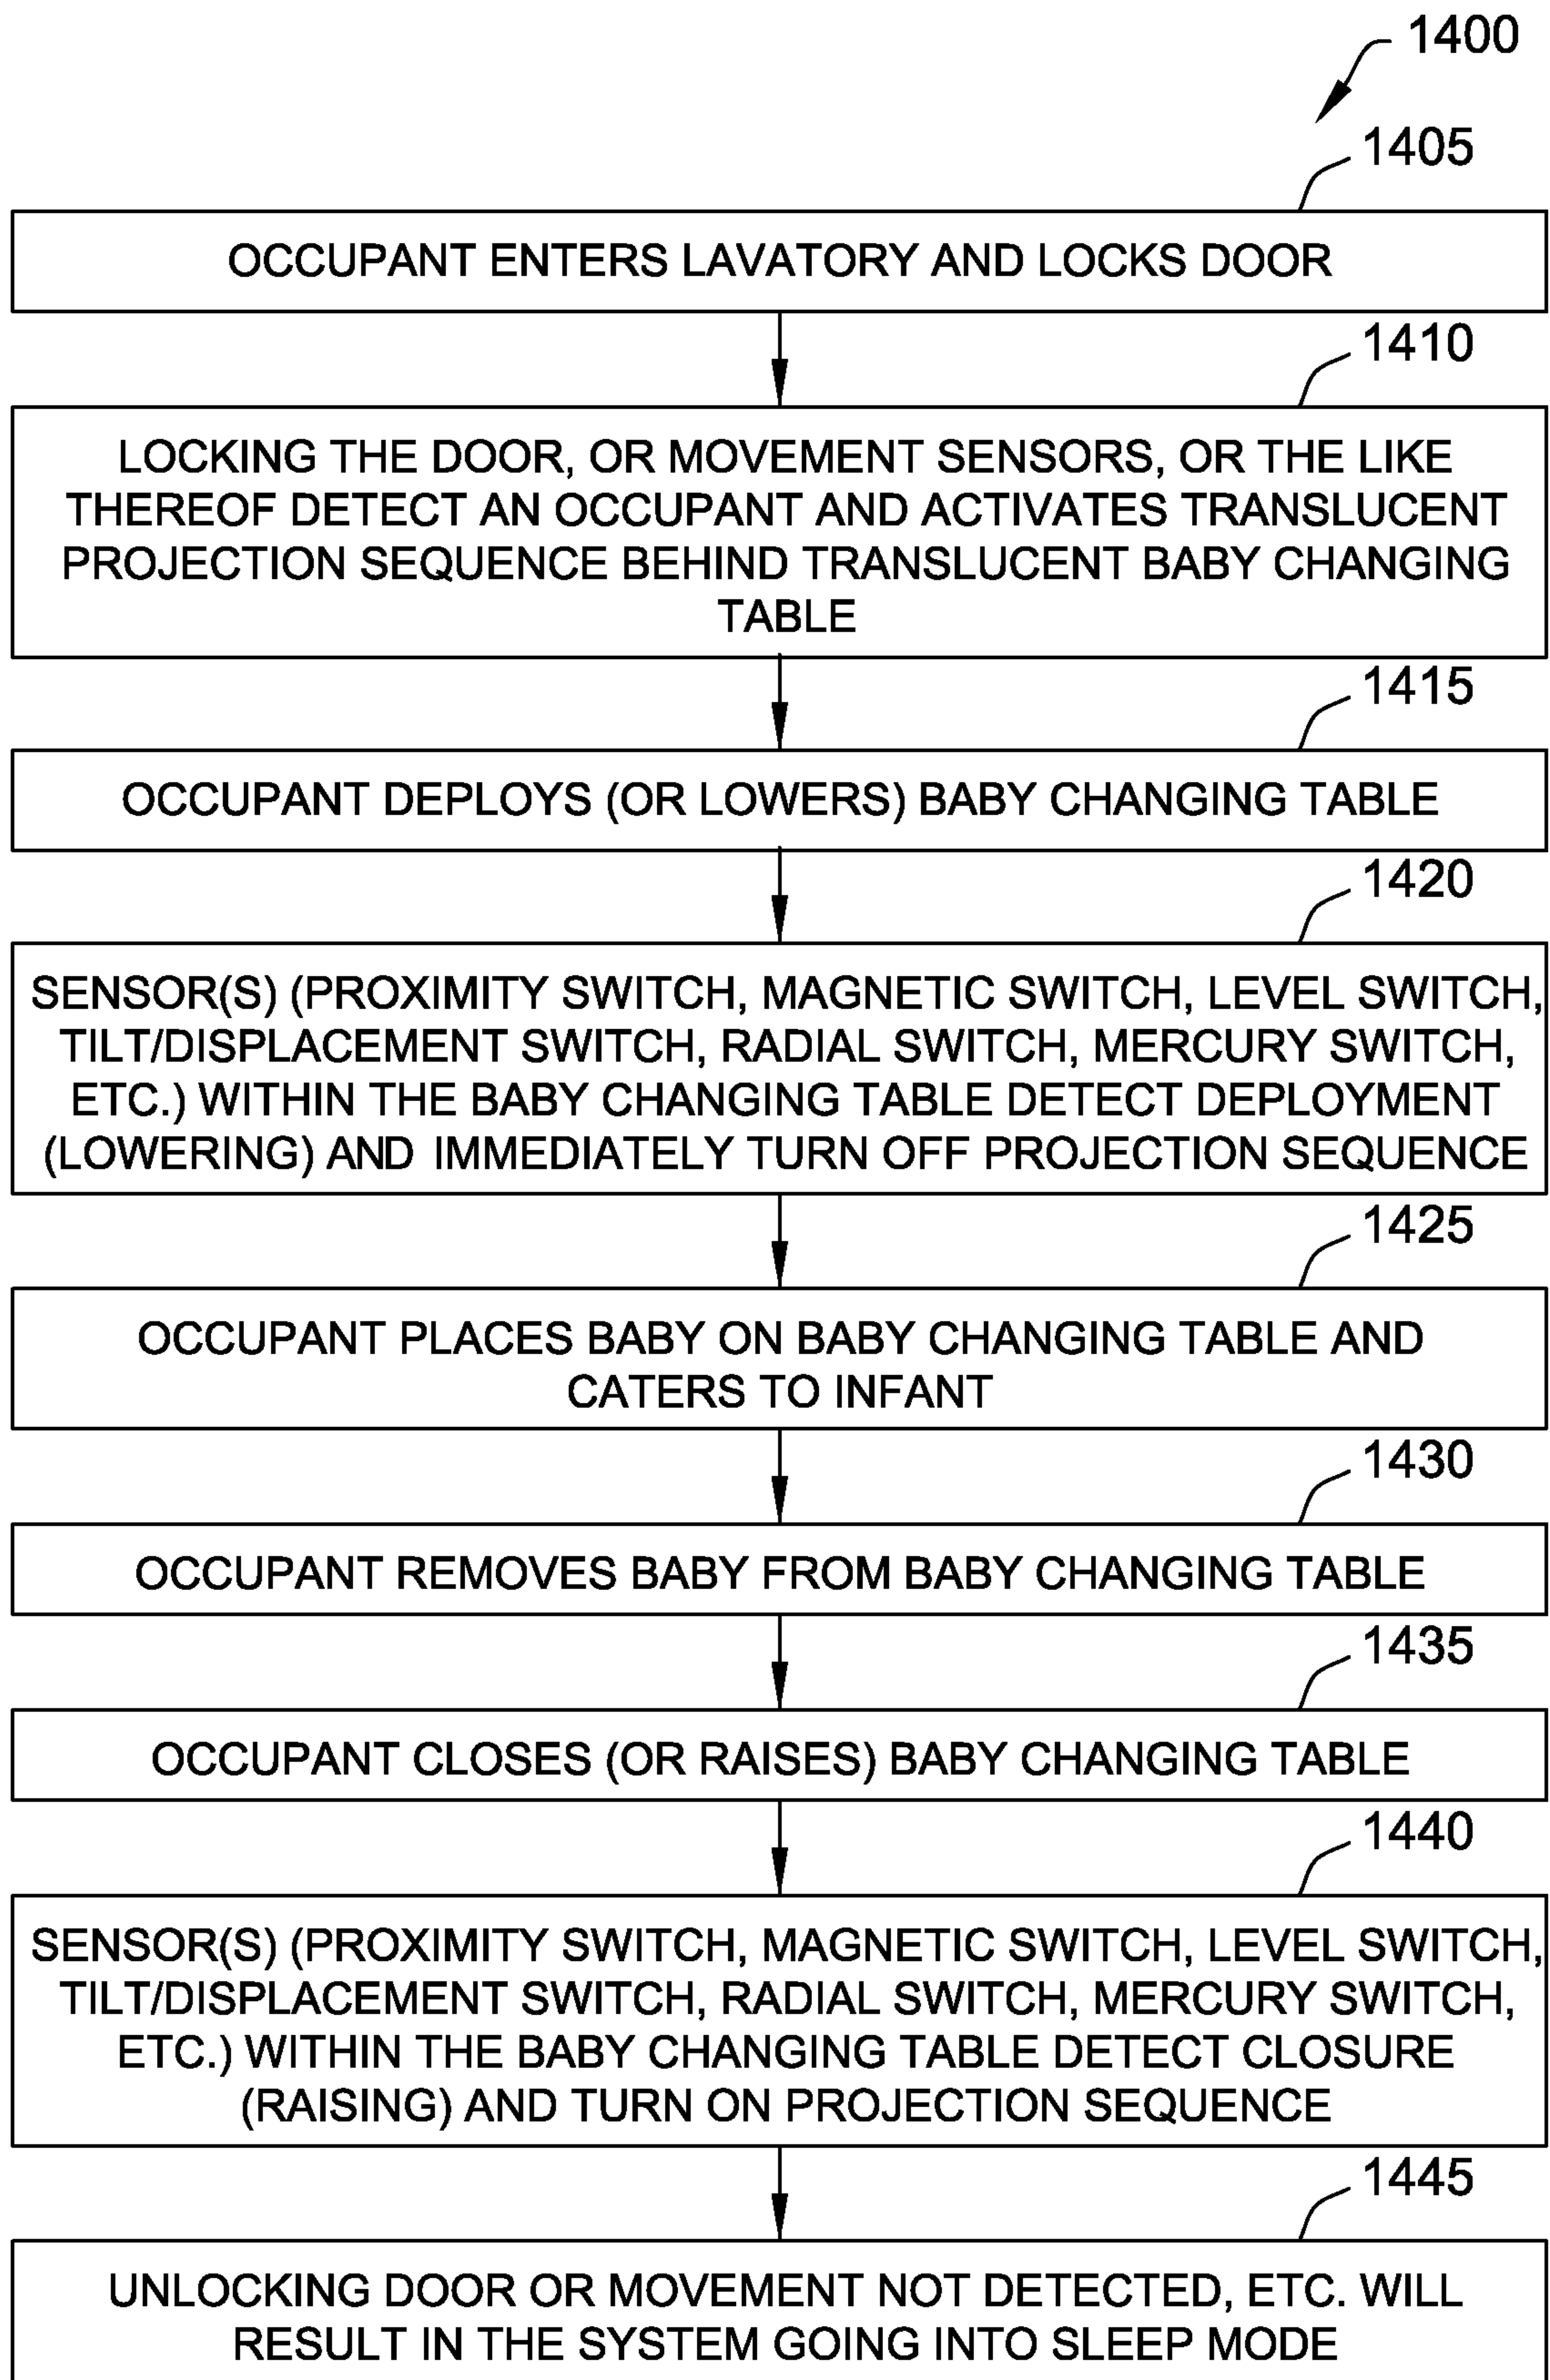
1400

1405

OCCUPANT ENTERS LAVATORY AND LOCKS DOOR

1410

LOCKING THE DOOR, OR MOVEMENT SENSORS, OR THE LIKE THEREOF DETECT AN OCCUPANT AND ACTIVATES TRANSLUCENT PROJECTION SEQUENCE BEHIND TRANSLUCENT BABY CHANGING TABLE

1415

OCCUPANT DEPLOYS (OR LOWERS) BABY CHANGING TABLE

1420

SENSOR(S) (PROXIMITY SWITCH, MAGNETIC SWITCH, LEVEL SWITCH, TILT/DISPLACEMENT SWITCH, RADIAL SWITCH, MERCURY SWITCH, ETC.) WITHIN THE BABY CHANGING TABLE DETECT DEPLOYMENT (LOWERING) AND IMMEDIATELY TURN OFF PROJECTION SEQUENCE

1425

OCCUPANT PLACES BABY ON BABY CHANGING TABLE AND CATERS TO INFANT

1430

OCCUPANT REMOVES BABY FROM BABY CHANGING TABLE

1435

OCCUPANT CLOSES (OR RAISES) BABY CHANGING TABLE

1440

SENSOR(S) (PROXIMITY SWITCH, MAGNETIC SWITCH, LEVEL SWITCH, TILT/DISPLACEMENT SWITCH, RADIAL SWITCH, MERCURY SWITCH, ETC.) WITHIN THE BABY CHANGING TABLE DETECT CLOSURE (RAISING) AND TURN ON PROJECTION SEQUENCE

1445

UNLOCKING DOOR OR MOVEMENT NOT DETECTED, ETC. WILL RESULT IN THE SYSTEM GOING INTO SLEEP MODE